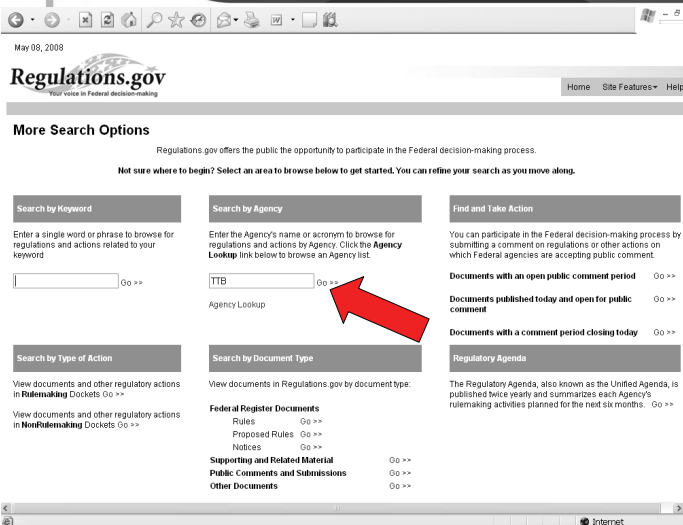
May 08, 2008

Regulations.gov
Your voice in Federal decision-making

Home Site Features Help

More Search Options

Regulations.gov offers the public the opportunity to participate in the Federal decision-making process.

Not sure where to begin? Select an area to browse below to get started. You can refine your search as you move along.

Search by Keyword

Enter a single word or phrase to browse for regulations and actions related to your keyword

Go >>

Search by Agency

Enter the Agency's name or acronym to browse for regulations and actions by Agency. Click the Agency Lookup link below to browse an Agency list.

TTB Go >>

Agency Lookup

Find and Take Action

You can participate in the Federal decision-making process by submitting a comment on regulations or other actions on which Federal agencies are accepting public comment.

Documents with an open public comment period Go >>

Documents published today and open for public comment Go >>

Documents with a comment period closing today Go >>

Search by Type of Action

View documents and other regulatory actions in Rulemaking Dockets Go >>

View documents and other regulatory actions in NonRulemaking Dockets Go >>

Search by Document Type

View documents in Regulations.gov by document type:

Federal Register Documents
Rules Go >>
Proposed Rules Go >>
Notices Go >>
Supporting and Related Material Go >>
Public Comments and Submissions Go >>
Other Documents Go >>

Regulatory Agenda

The Regulatory Agenda, also known as the Unified Agenda, is published twice yearly and summarizes each Agency's rulemaking activities planned for the next six months. Go >>

Internet